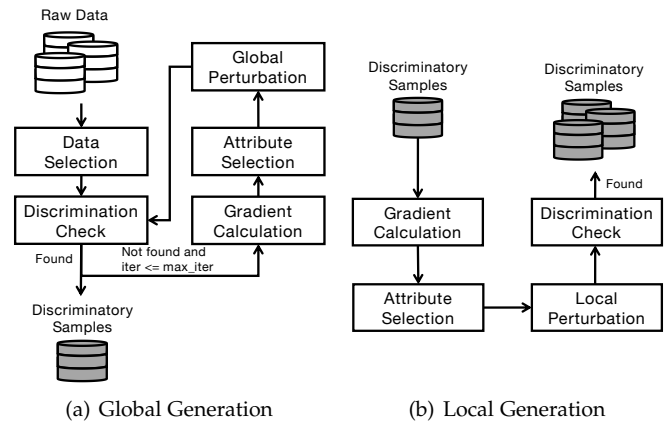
Raw Data

Data Selection

Discrimination Check

Found

Discriminatory Samples

Not found and iter <= max_iter

Gradient Calculation

Attribute Selection

Global Perturbation

(a) Global Generation

Discriminatory Samples

Gradient Calculation

Attribute Selection

Local Perturbation

Discrimination Check

Found

Discriminatory Samples

(b) Local Generation